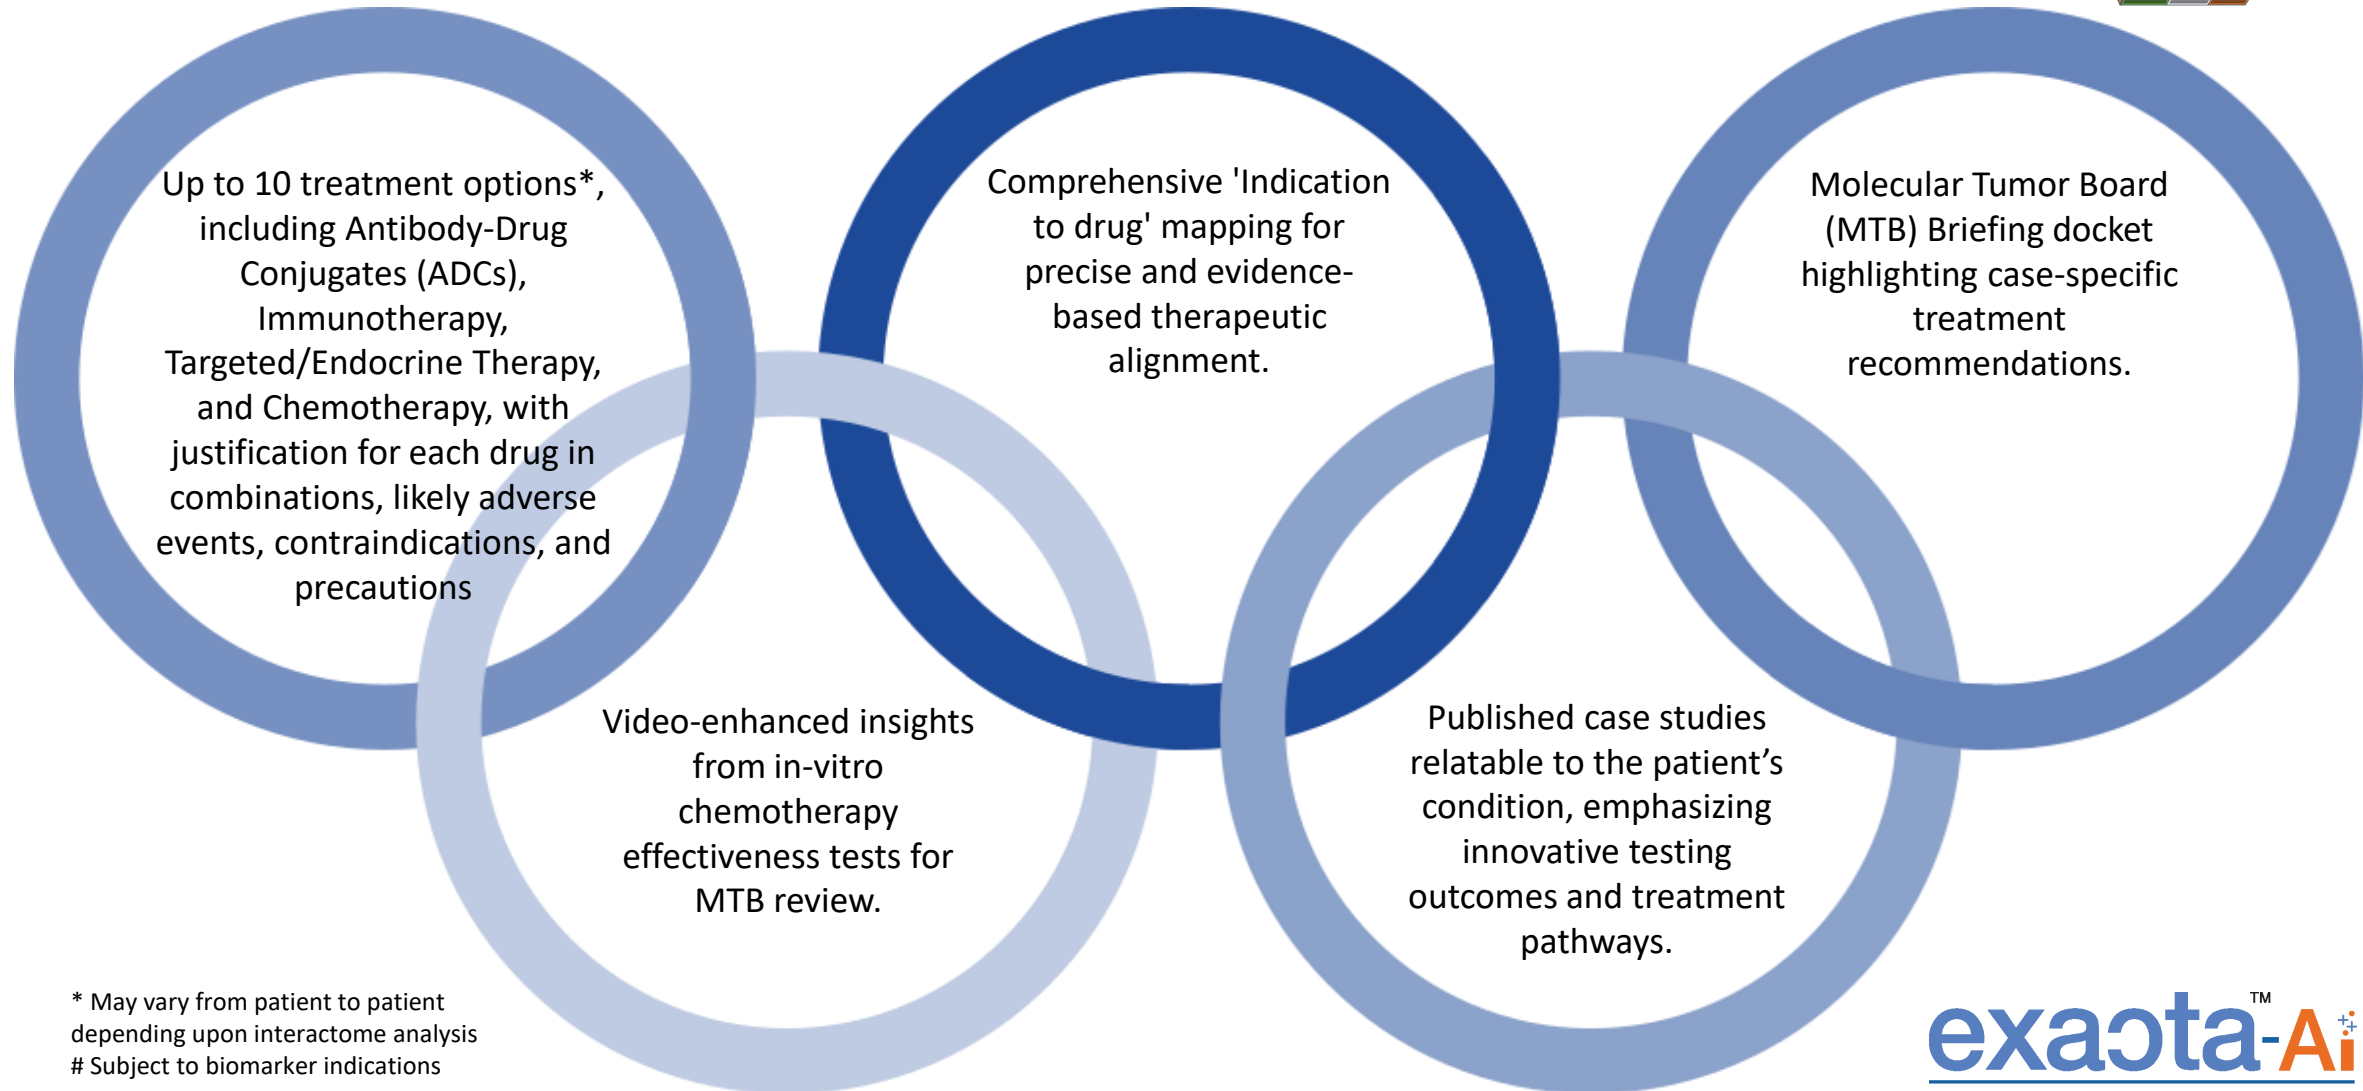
Up to 10 treatment options*, including Antibody-Drug Conjugates (ADCs), Immunotherapy, Targeted/Endocrine Therapy, and Chemotherapy, with justification for each drug in combinations, likely adverse events, contraindications, and precautions

Comprehensive 'Indication to drug' mapping for precise and evidence-based therapeutic alignment.

Molecular Tumor Board (MTB) Briefing docket highlighting case-specific treatment recommendations.

Video-enhanced insights from in-vitro chemotherapy effectiveness tests for MTB review.

Published case studies relatable to the patient's condition, emphasizing innovative testing outcomes and treatment pathways.

* May vary from patient to patient depending upon interactome analysis
# Subject to biomarker indications

exacta-Ai™